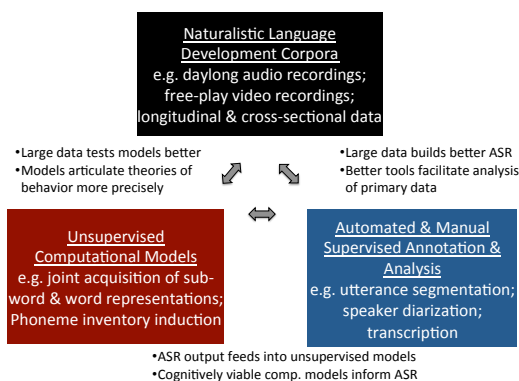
Naturalistic Language Development Corpora
e.g. daylong audio recordings; free-play video recordings; longitudinal & cross-sectional data

•Large data tests models better
•Models articulate theories of behavior more precisely

•Large data builds better ASR
•Better tools facilitate analysis of primary data

Unsupervised Computational Models
e.g. joint acquisition of subword & word representations; Phoneme inventory induction

Automated & Manual Supervised Annotation & Analysis
e.g. utterance segmentation; speaker diarization; transcription

•ASR output feeds into unsupervised models
•Cognitively viable comp. models inform ASR